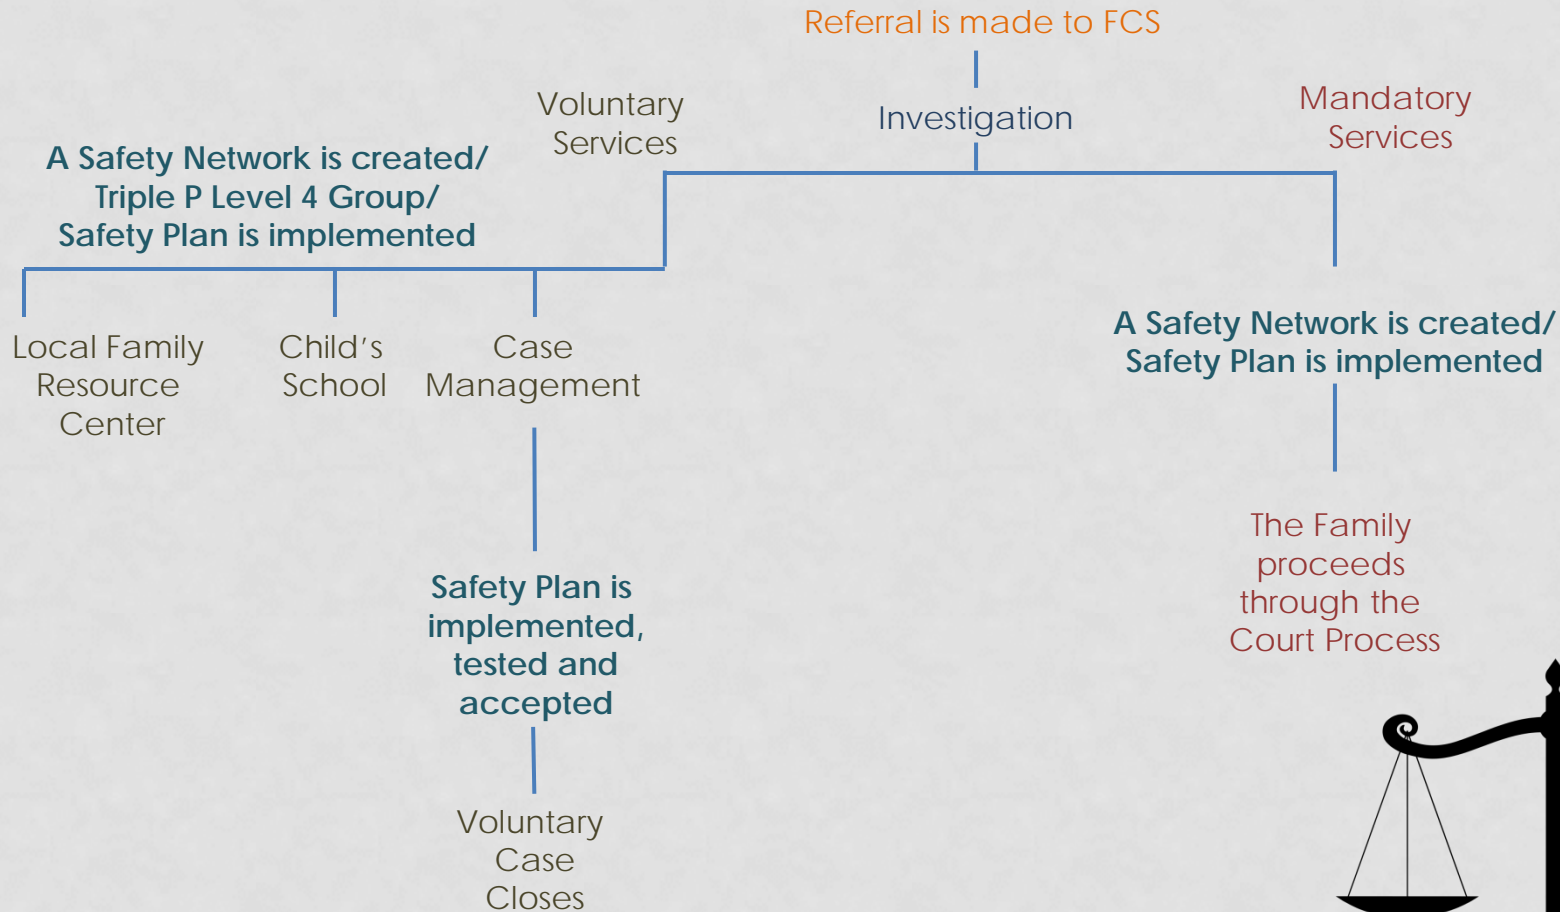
Referral is made to FCS

Investigation

Voluntary Services

Mandatory Services

A Safety Network is created/ Triple P Level 4 Group/ Safety Plan is implemented

Local Family Resource Center

Child's School

Case Management

Safety Plan is implemented, tested and accepted

Voluntary Case Closes

A Safety Network is created/ Safety Plan is implemented

The Family proceeds through the Court Process